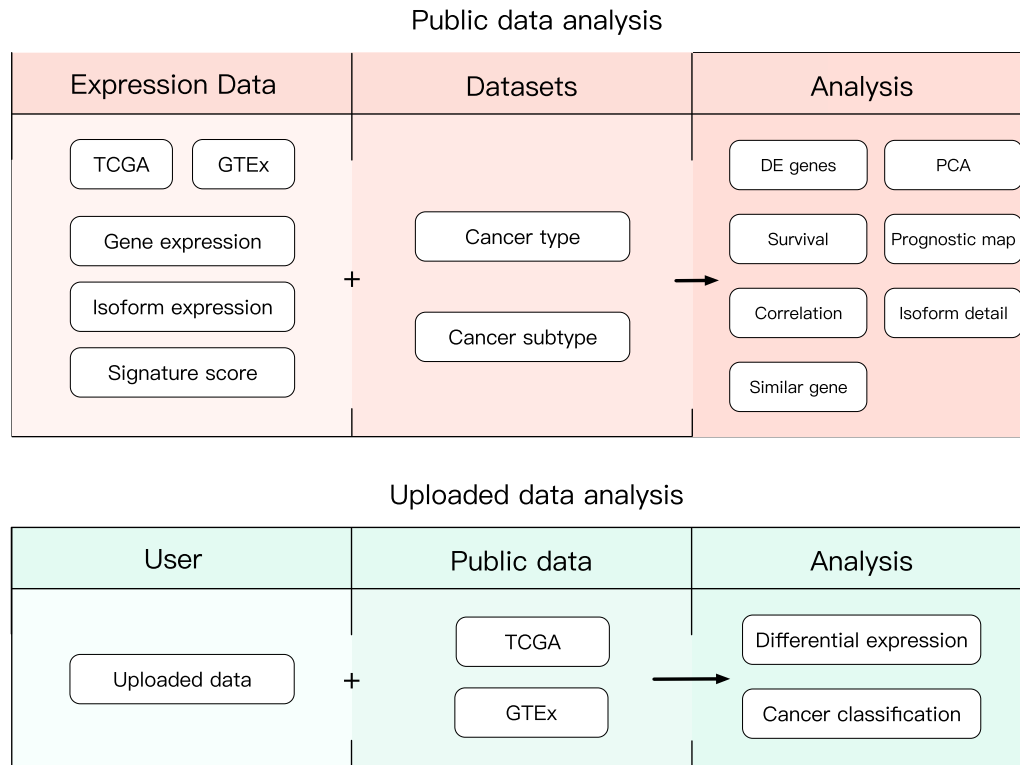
Public data analysis

Expression Data

TCGA

GTEx

Gene expression

Isoform expression

Signature score

+

Datasets

Cancer type

Cancer subtype

Analysis

DE genes

PCA

Survival

Prognostic map

Correlation

Isoform detail

Similar gene

Uploaded data analysis

User

Uploaded data

+

Public data

TCGA

GTEx

Analysis

Differential expression

Cancer classification